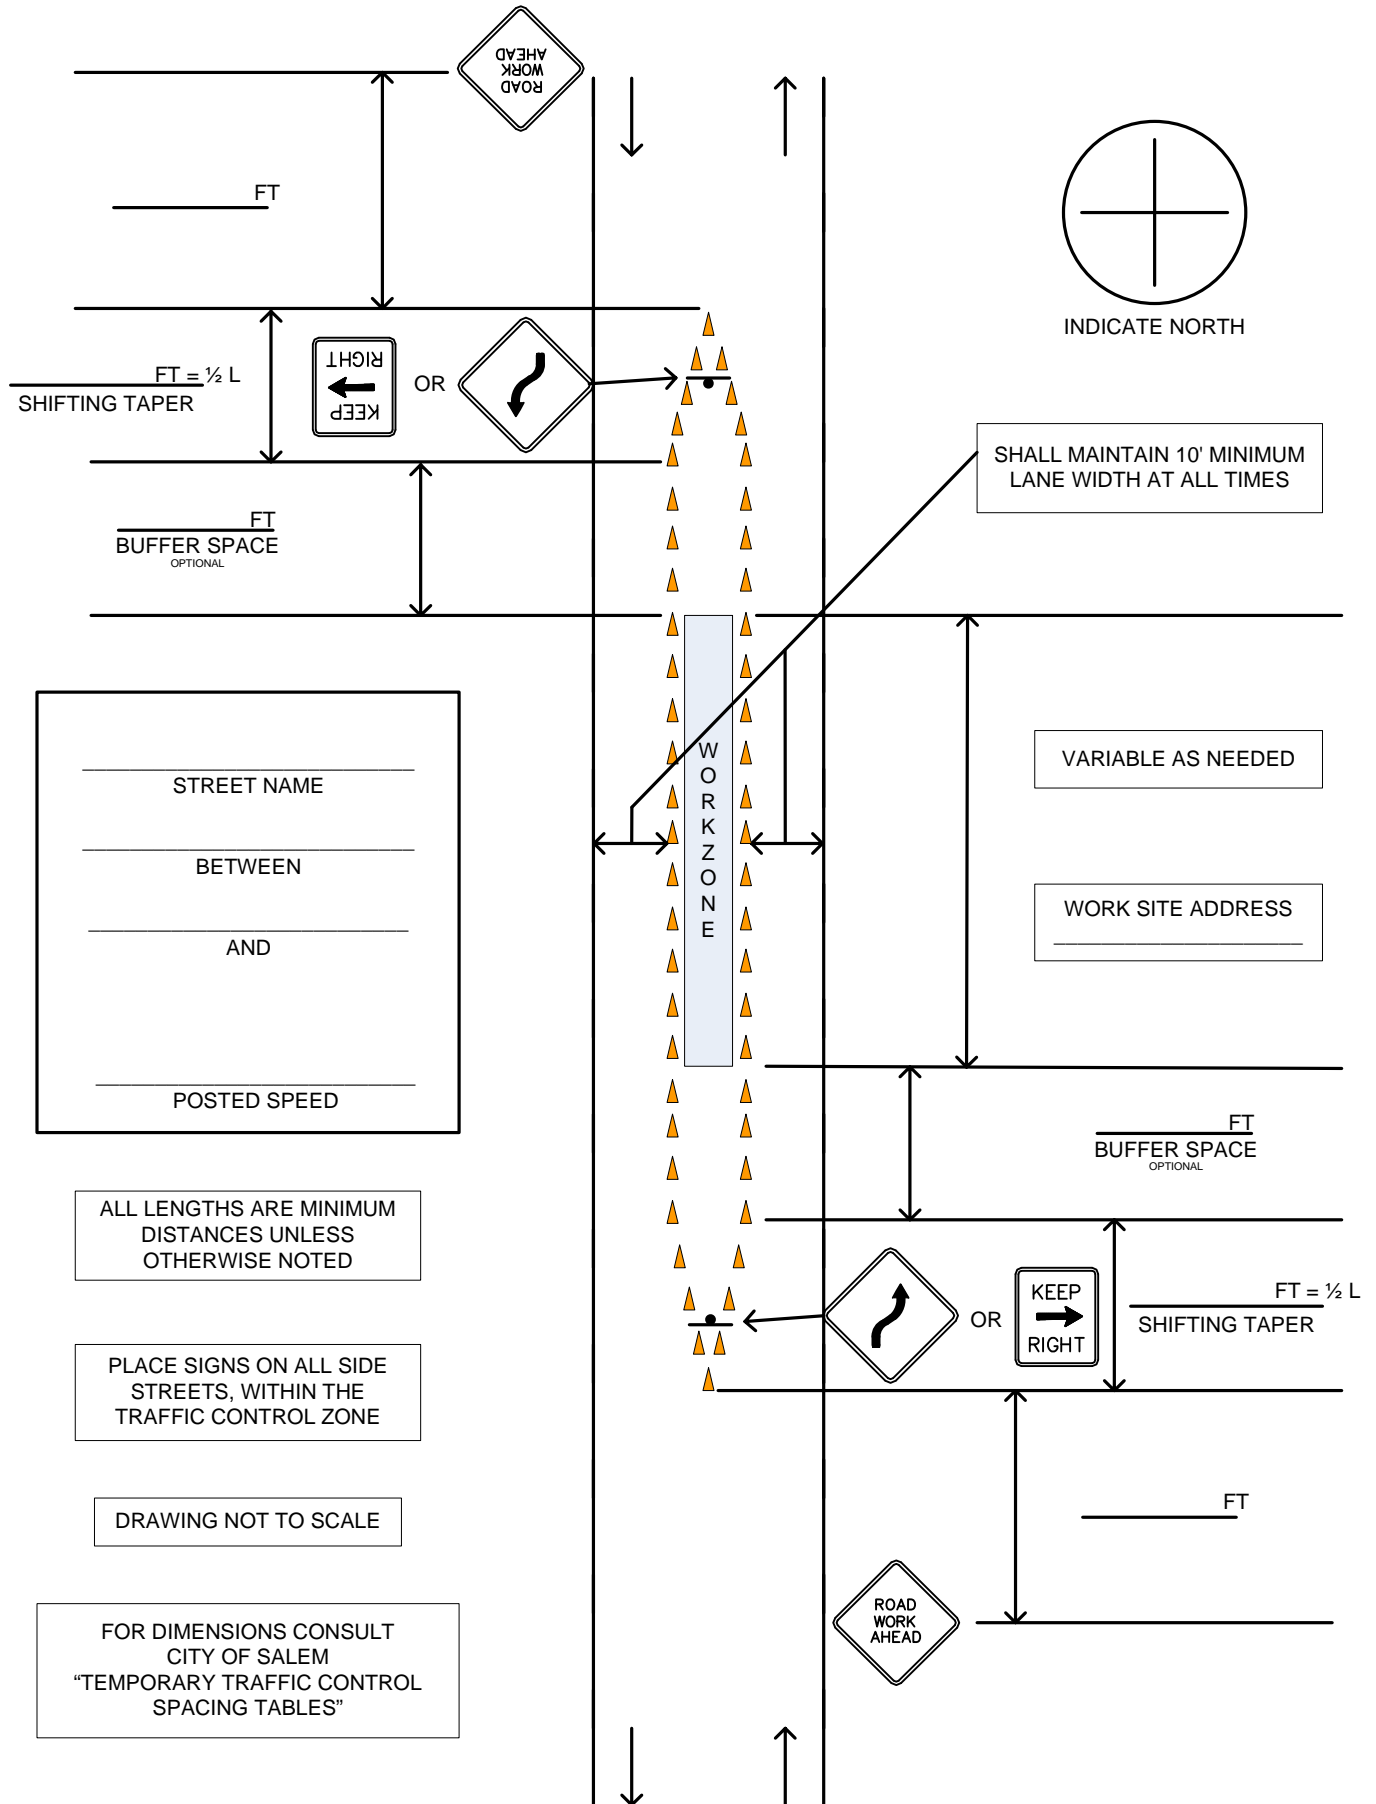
ROAD WORK AHEAD

FT

INDICATE NORTH

FT = ½ L
SHIFTING TAPER

KEEP RIGHT

OR

SHALL MAINTAIN 10' MINIMUM LANE WIDTH AT ALL TIMES

FT
BUFFER SPACE
OPTIONAL

STREET NAME

BETWEEN

AND

POSTED SPEED

WORKZONE

VARIABLE AS NEEDED

WORK SITE ADDRESS

FT
BUFFER SPACE
OPTIONAL

ALL LENGTHS ARE MINIMUM DISTANCES UNLESS OTHERWISE NOTED

OR

KEEP RIGHT

FT = ½ L
SHIFTING TAPER

PLACE SIGNS ON ALL SIDE STREETS, WITHIN THE TRAFFIC CONTROL ZONE

DRAWING NOT TO SCALE

FT

ROAD WORK AHEAD

FOR DIMENSIONS CONSULT CITY OF SALEM "TEMPORARY TRAFFIC CONTROL SPACING TABLES"